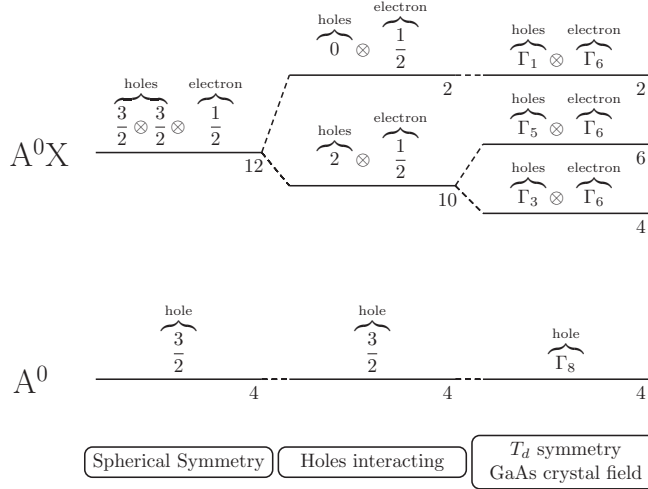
holes electron
$\frac{3}{2} \otimes \frac{3}{2} \otimes \frac{1}{2}$

$A^0X$

12

holes electron
$0 \otimes \frac{1}{2}$

2

holes electron
$2 \otimes \frac{1}{2}$

10

holes electron
$\Gamma_1 \otimes \Gamma_6$

2

holes electron
$\Gamma_5 \otimes \Gamma_6$

6

holes electron
$\Gamma_3 \otimes \Gamma_6$

4

hole
$\frac{3}{2}$

$A^0$

4

hole
$\frac{3}{2}$

4

hole
$\Gamma_8$

4

Spherical Symmetry

Holes interacting

$T_d$ symmetry
GaAs crystal field